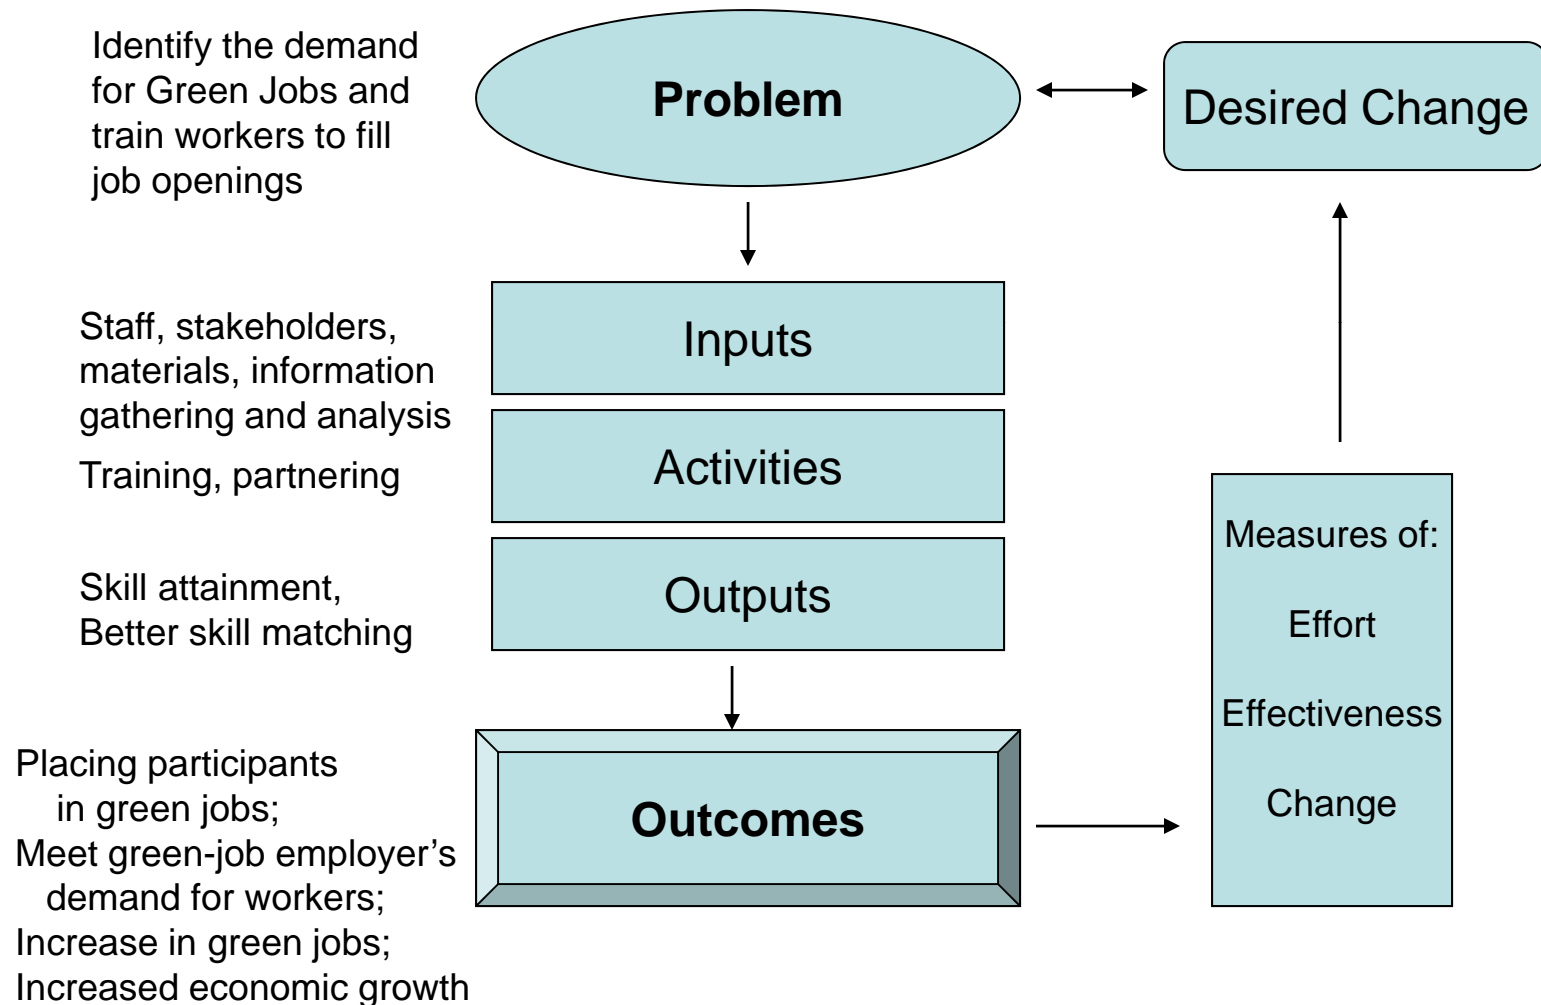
Identify the demand for Green Jobs and train workers to fill job openings

Problem

Desired Change

Staff, stakeholders, materials, information gathering and analysis

Inputs

Training, partnering

Activities

Skill attainment, Better skill matching

Outputs

Measures of:

Effort

Effectiveness

Change

Placing participants in green jobs;
Meet green-job employer's demand for workers;
Increase in green jobs;
Increased economic growth

Outcomes